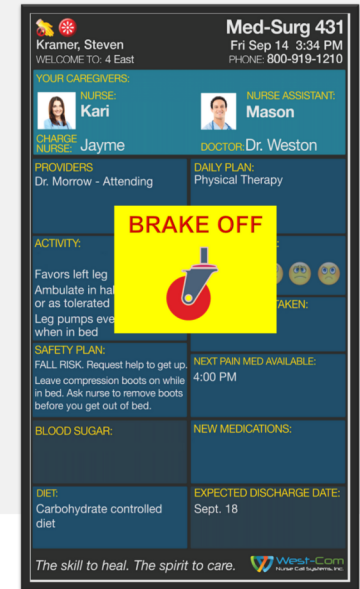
Med-Surg 431

Kramer, Steven
WELCOME TO: 4 East

Fri Sep 14 3:34 PM
PHONE: 800-919-1210

YOUR CAREGIVERS:

NURSE:
Kari

NURSE ASSISTANT:
Mason

CHARGE NURSE: Jayme

DOCTOR: Dr. Weston

PROVIDERS
Dr. Morrow - Attending

DAILY PLAN:
Physical Therapy

ACTIVITY:

Favors left leg

Ambulate in ha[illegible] or as tolerated

Leg pumps eve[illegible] when in bed

BRAKE OFF

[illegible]TAKEN:

SAFETY PLAN:
FALL RISK. Request help to get up.
Leave compression boots on while in bed. Ask nurse to remove boots before you get out of bed.

NEXT PAIN MED AVAILABLE:
4:00 PM

BLOOD SUGAR:

NEW MEDICATIONS:

DIET:
Carbohydrate controlled diet

EXPECTED DISCHARGE DATE:
Sept. 18

The skill to heal. The spirit to care.

West-Com
Nurse Call Systems, Inc.